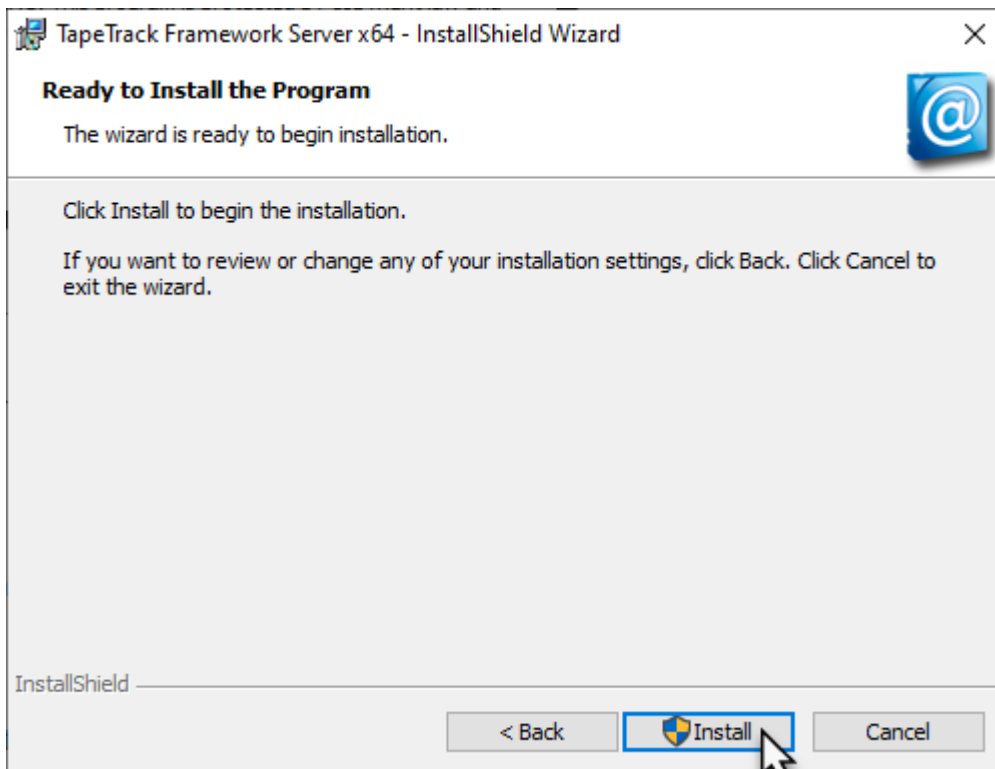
TapeTrack Framework Server x64 - InstallShield Wizard

Ready to Install the Program

The wizard is ready to begin installation.

Click Install to begin the installation.

If you want to review or change any of your installation settings, click Back. Click Cancel to exit the wizard.

InstallShield

< Back

Install

Cancel